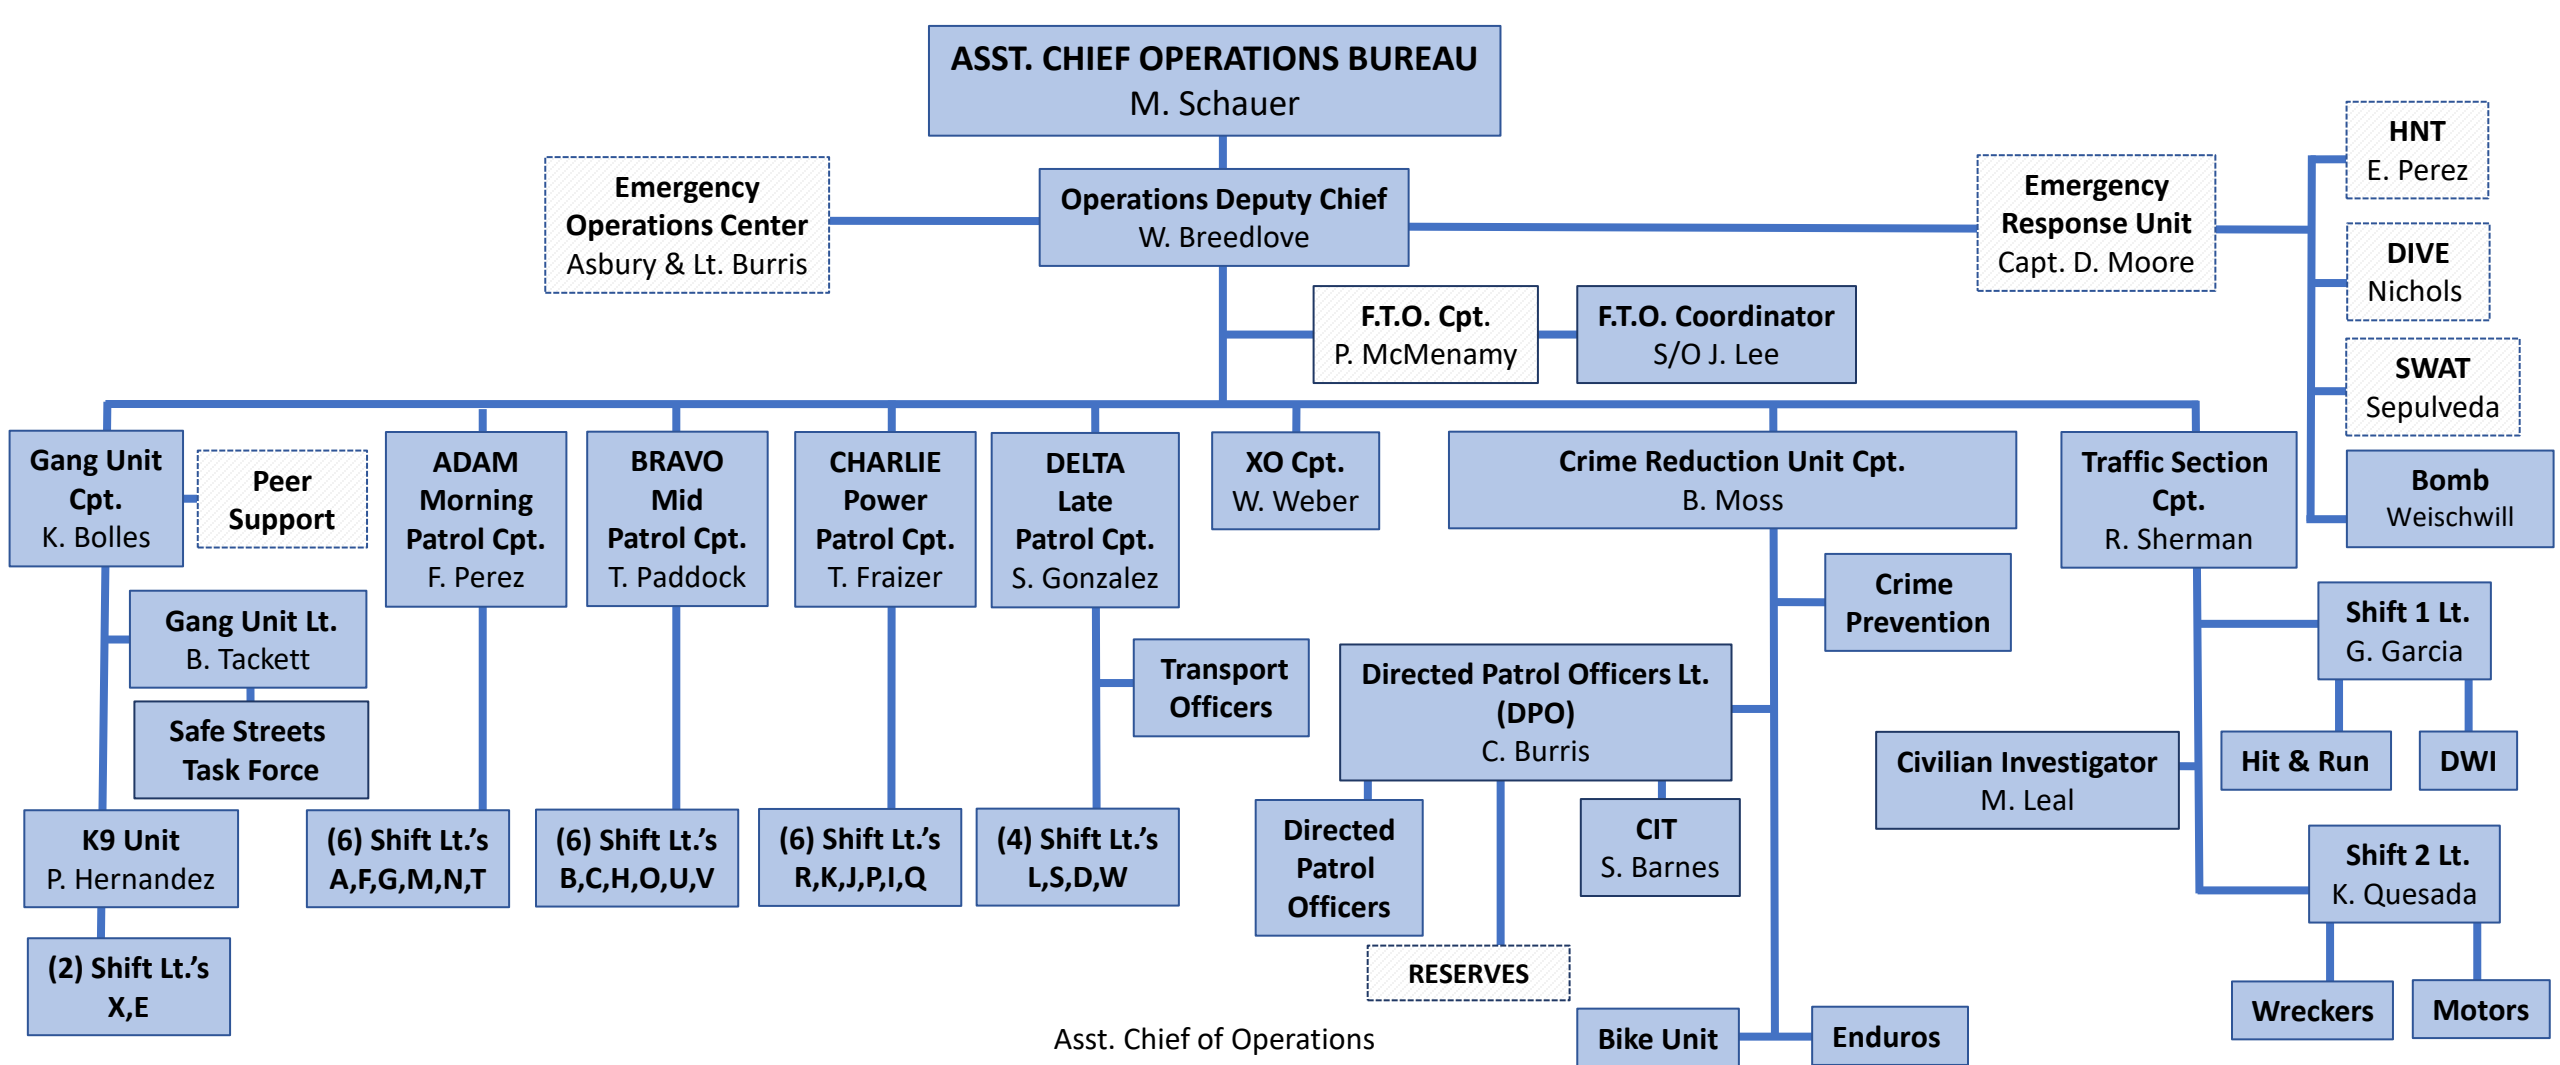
ASST. CHIEF OPERATIONS BUREAU
M. Schauer

Emergency Operations Center
Asbury & Lt. Burris

Operations Deputy Chief
W. Breedlove

Emergency Response Unit
Capt. D. Moore

HNT
E. Perez

DIVE
Nichols

SWAT
Sepulveda

Bomb
Weischwill

F.T.O. Cpt.
P. McMenamy

F.T.O. Coordinator
S/O J. Lee

Gang Unit Cpt.
K. Bolles

Peer Support

ADAM Morning Patrol Cpt.
F. Perez

BRAVO Mid Patrol Cpt.
T. Paddock

CHARLIE Power Patrol Cpt.
T. Fraizer

DELTA Late Patrol Cpt.
S. Gonzalez

XO Cpt.
W. Weber

Crime Reduction Unit Cpt.
B. Moss

Traffic Section Cpt.
R. Sherman

Gang Unit Lt.
B. Tackett

Safe Streets Task Force

Crime Prevention

Shift 1 Lt.
G. Garcia

Transport Officers

Directed Patrol Officers Lt. (DPO)
C. Burris

Hit & Run

DWI

Civilian Investigator
M. Leal

K9 Unit
P. Hernandez

(6) Shift Lt.'s
A,F,G,M,N,T

(6) Shift Lt.'s
B,C,H,O,U,V

(6) Shift Lt.'s
R,K,J,P,I,Q

(4) Shift Lt.'s
L,S,D,W

Directed Patrol Officers

CIT
S. Barnes

Shift 2 Lt.
K. Quesada

(2) Shift Lt.'s
X,E

RESERVES

Wreckers

Motors

Asst. Chief of Operations

Bike Unit

Enduros